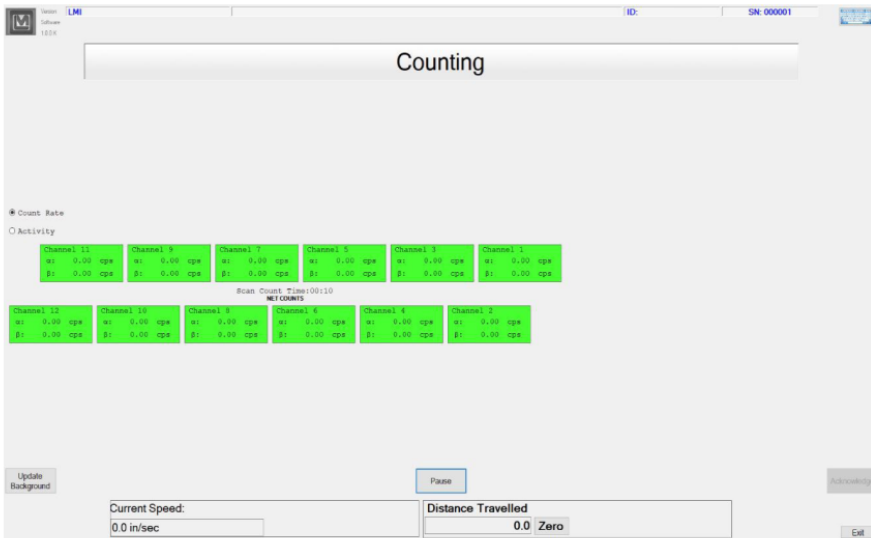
Session: LMI
Software
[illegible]

ID:

SN: 000001

Counting

Count Rate
Activity

Channel 11
α: 0.00 cps
β: 0.00 cps

Channel 9
α: 0.00 cps
β: 0.00 cps

Channel 7
α: 0.00 cps
β: 0.00 cps

Channel 5
α: 0.00 cps
β: 0.00 cps

Channel 3
α: 0.00 cps
β: 0.00 cps

Channel 1
α: 0.00 cps
β: 0.00 cps

Scan Count Time:00:10
NET COUNTS

Channel 12
α: 0.00 cps
β: 0.00 cps

Channel 10
α: 0.00 cps
β: 0.00 cps

Channel 8
α: 0.00 cps
β: 0.00 cps

Channel 6
α: 0.00 cps
β: 0.00 cps

Channel 4
α: 0.00 cps
β: 0.00 cps

Channel 2
α: 0.00 cps
β: 0.00 cps

Update Background

Pause

Acknowledge

Current Speed:
0.0 in/sec

Distance Travelled
0.0 Zero

Exit